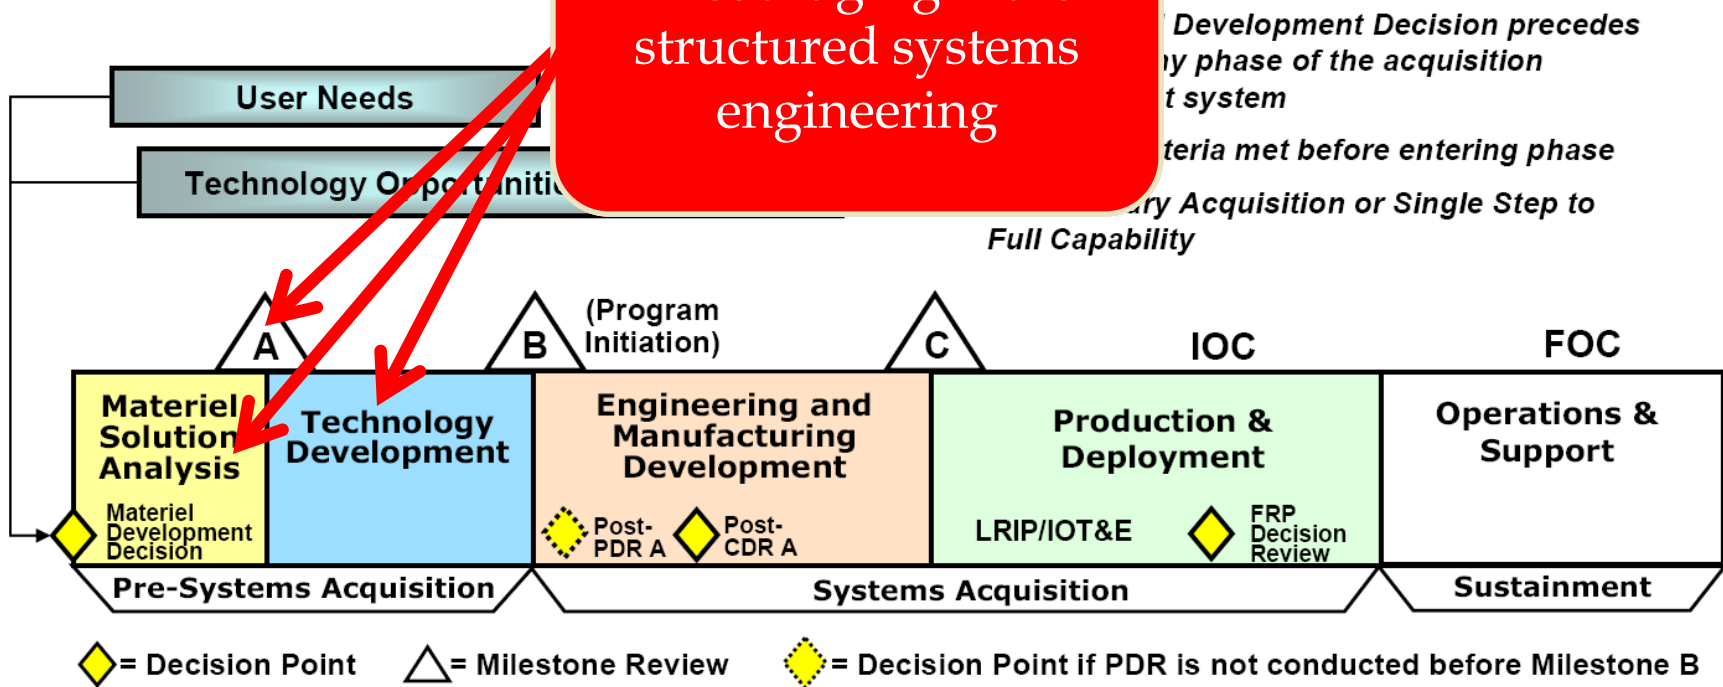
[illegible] structured systems engineering

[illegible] Development Decision precedes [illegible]y phase of the acquisition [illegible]t system

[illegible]teria met before entering phase

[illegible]ary Acquisition or Single Step to Full Capability

User Needs

Technology O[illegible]

A

B

(Program Initiation)

C

IOC

FOC

Materiel Solution Analysis

Materiel Development Decision

Technology Development

Engineering and Manufacturing Development

Post-PDR A

Post-CDR A

Production & Deployment

LRIP/IOT&E

FRP Decision Review

Operations & Support

Pre-Systems Acquisition

Systems Acquisition

Sustainment

= Decision Point

= Milestone Review

= Decision Point if PDR is not conducted before Milestone B